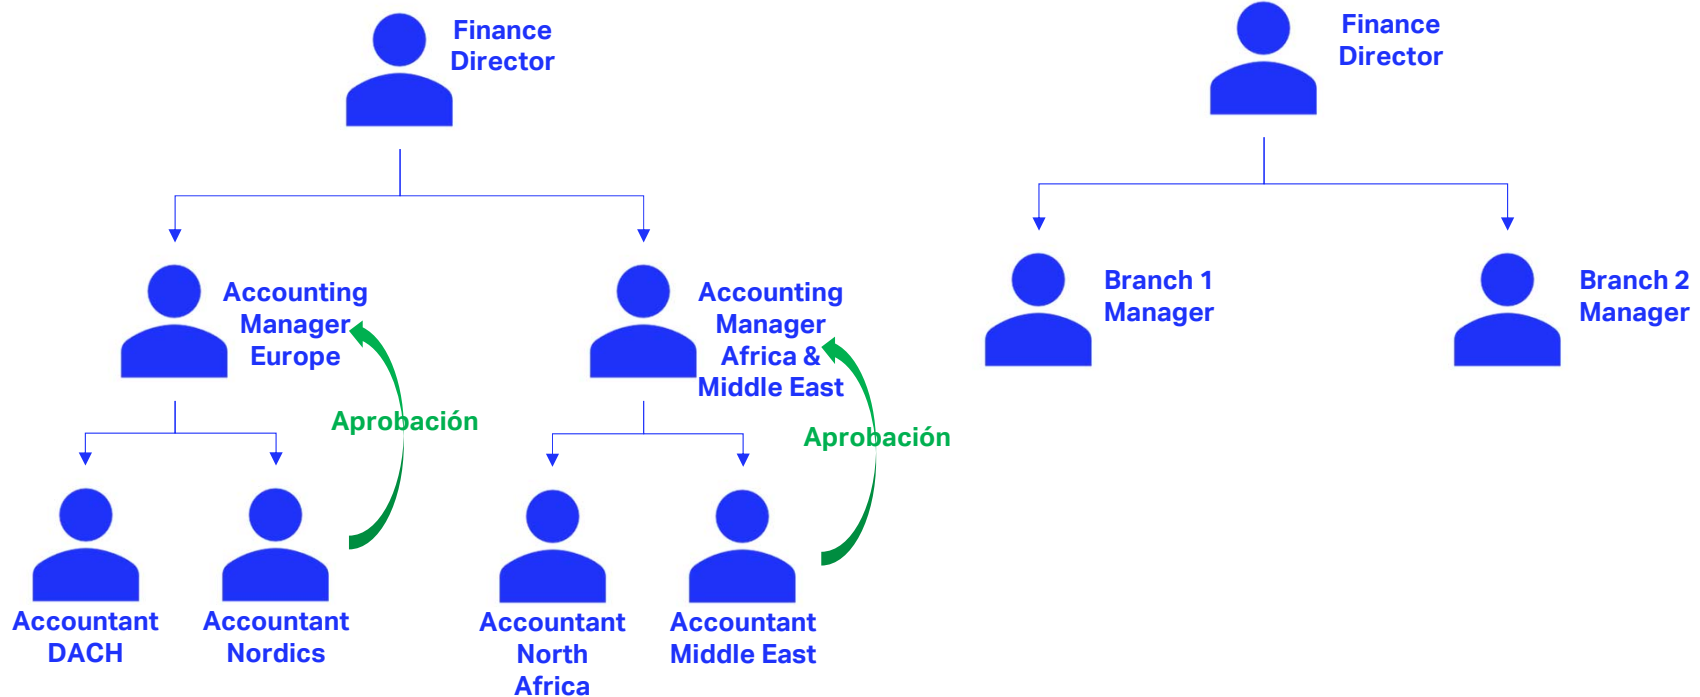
Finance Director

Accounting Manager Europe

Aprobación

Accountant DACH

Accountant Nordics

Accounting Manager Africa & Middle East

Aprobación

Accountant North Africa

Accountant Middle East

Finance Director

Branch 1 Manager

Branch 2 Manager